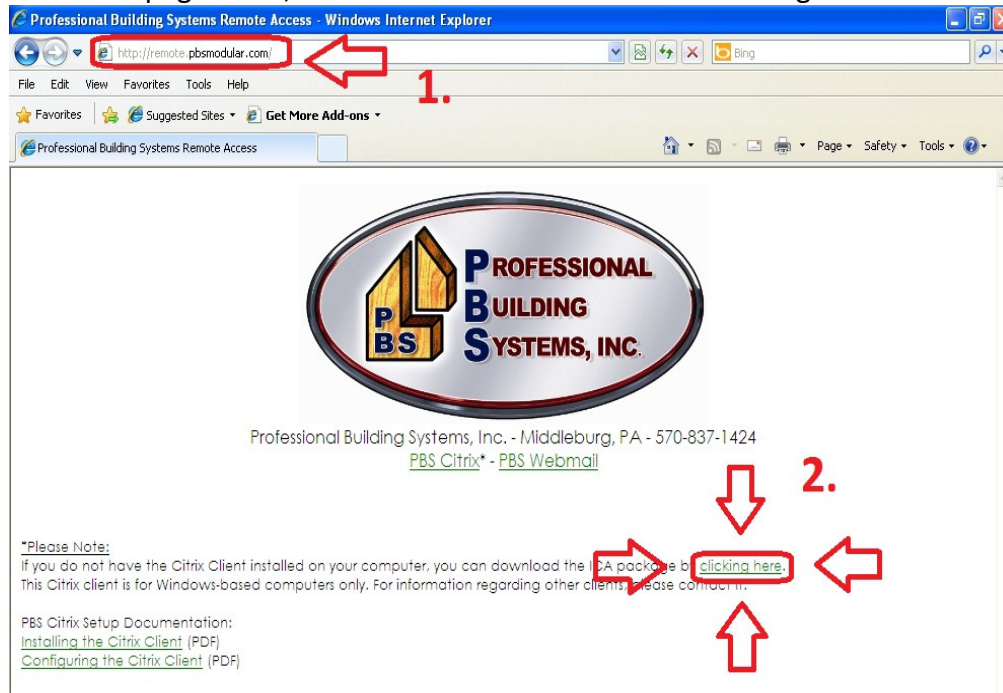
Professional Building Systems Remote Access - Windows Internet Explorer

http://remote.pbsmodular.com/

Bing

File Edit View Favorites Tools Help

1.

Favorites Suggested Sites Get More Add-ons

Professional Building Systems Remote Access

Page Safety Tools

PROFESSIONAL BUILDING SYSTEMS, INC.

PBS

Professional Building Systems, Inc. - Middleburg, PA - 570-837-1424
PBS Citrix* - PBS Webmail

2.

*Please Note:
If you do not have the Citrix Client installed on your computer, you can download the ICA package by clicking here.
This Citrix client is for Windows-based computers only. For information regarding other clients, please contact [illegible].

PBS Citrix Setup Documentation:
Installing the Citrix Client (PDF)
Configuring the Citrix Client (PDF)